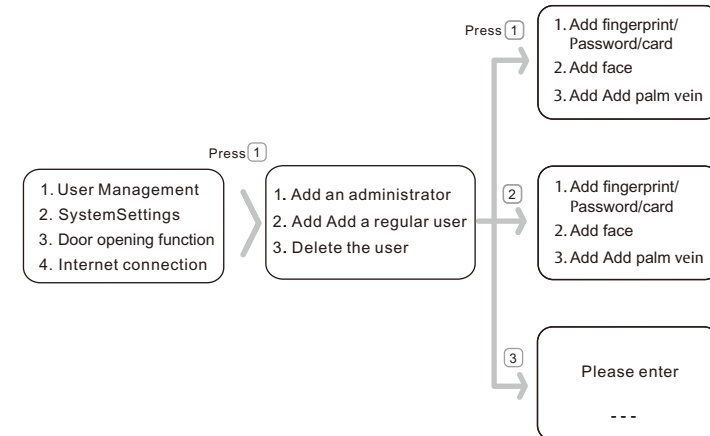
Press 1

1. User Management
2. SystemSettings
3. Door opening function
4. Internet connection

1. Add an administrator
2. Add Add a regular user
3. Delete the user

Press 1

1. Add fingerprint/ Password/card
2. Add face
3. Add Add palm vein

2

1. Add fingerprint/ Password/card
2. Add face
3. Add Add palm vein

3

Please enter
- - -